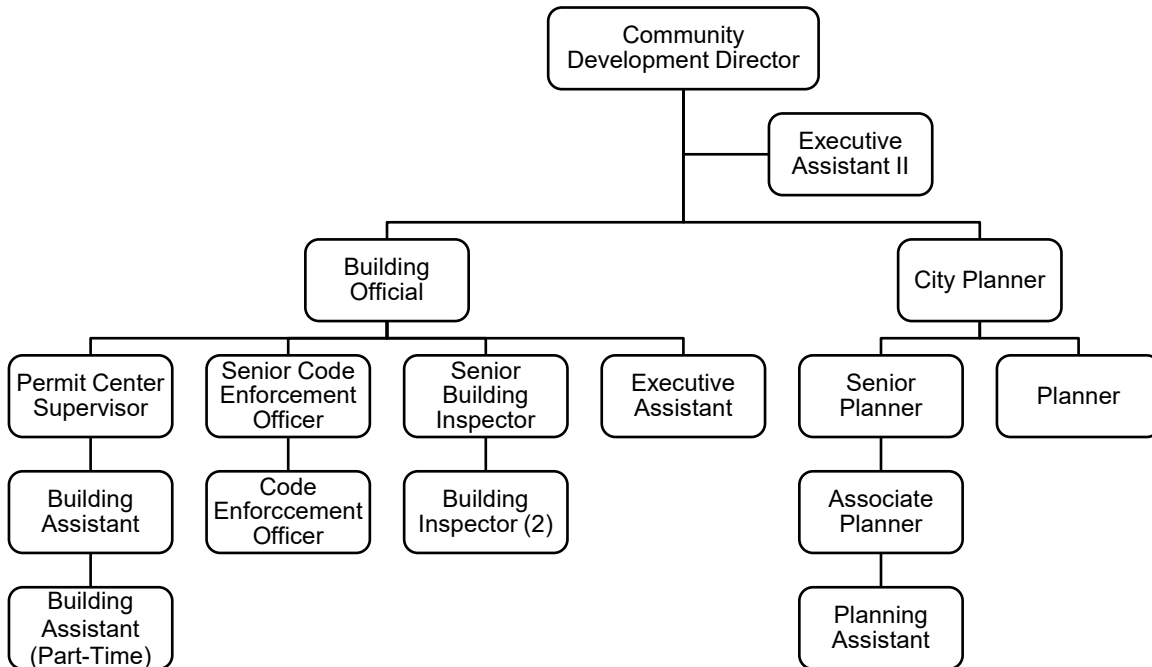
Community Development Director

Executive Assistant II

Building Official

City Planner

Permit Center Supervisor

Senior Code Enforcement Officer

Senior Building Inspector

Executive Assistant

Senior Planner

Planner

Building Assistant

Code Enforccement Officer

Building Inspector (2)

Associate Planner

Building Assistant (Part-Time)

Planning Assistant